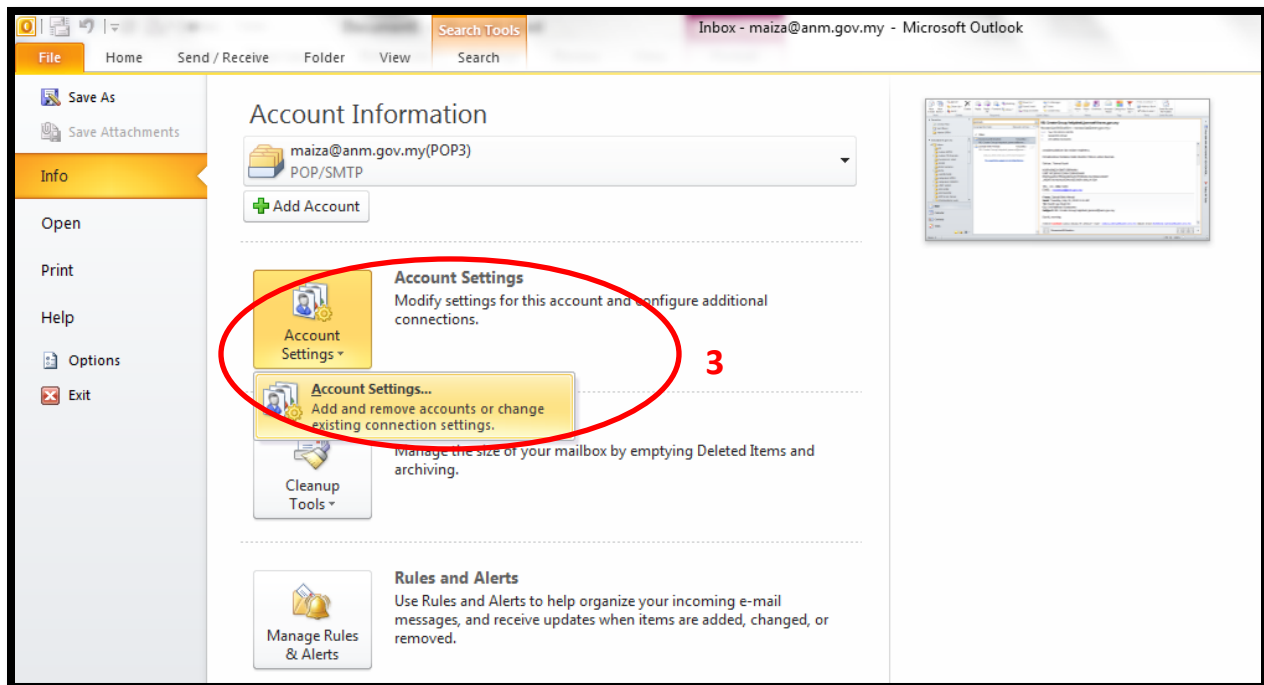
Search Tools
Inbox - maiza@anm.gov.my - Microsoft Outlook

File Home Send / Receive Folder View Search

Save As
Save Attachments
Info
Open
Print
Help
Options
Exit

Account Information

maiza@anm.gov.my(POP3)
POP/SMTP

Add Account

Account Settings

Account Settings
Modify settings for this account and configure additional connections.

3

Account Settings...
Add and remove accounts or change existing connection settings.

Manage the size of your mailbox by emptying Deleted Items and archiving.

Cleanup Tools

Rules and Alerts
Use Rules and Alerts to help organize your incoming e-mail messages, and receive updates when items are added, changed, or removed.

Manage Rules & Alerts